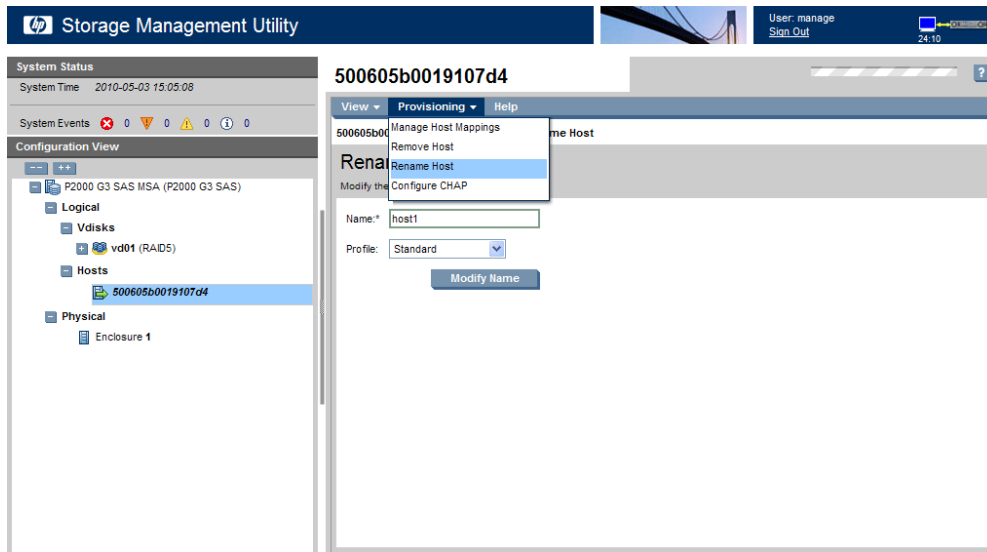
hp Storage Management Utility

User: manage
Sign Out

24:10

System Status
System Time 2010-05-03 15:05:08

System Events 0 0 0 0

Configuration View
-- ++
P2000 G3 SAS MSA (P2000 G3 SAS)
Logical
Vdisks
vd01 (RAID5)
Hosts
500605b0019107d4
Physical
Enclosure 1

500605b0019107d4

?

View Provisioning Help

500605b00 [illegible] me Host

Manage Host Mappings
Remove Host
Rename Host
Configure CHAP

Renar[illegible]
Modify the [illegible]

Name:* host1

Profile: Standard

Modify Name